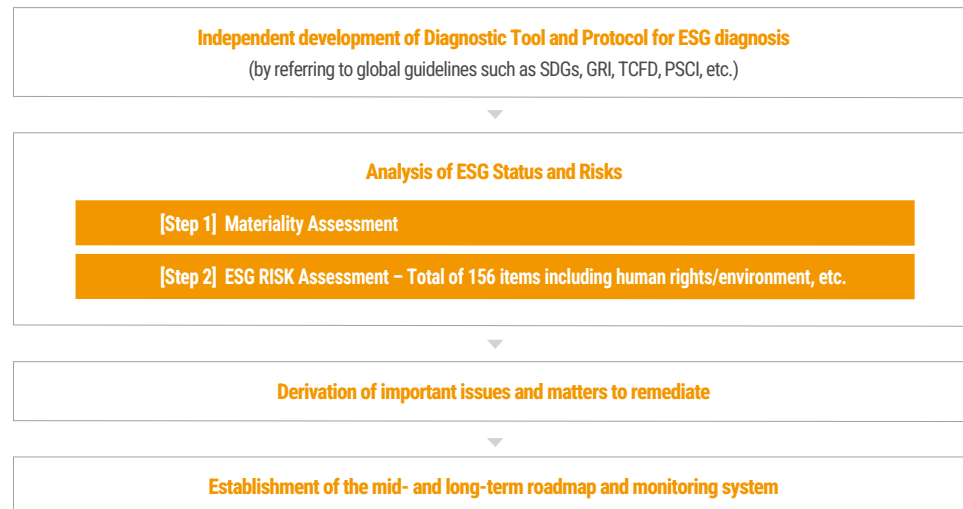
Independent development of Diagnostic Tool and Protocol for ESG diagnosis
(by referring to global guidelines such as SDGs, GRI, TCFD, PSCI, etc.)

Analysis of ESG Status and Risks

[Step 1] Materiality Assessment

[Step 2] ESG RISK Assessment – Total of 156 items including human rights/environment, etc.

Derivation of important issues and matters to remediate

Establishment of the mid- and long-term roadmap and monitoring system